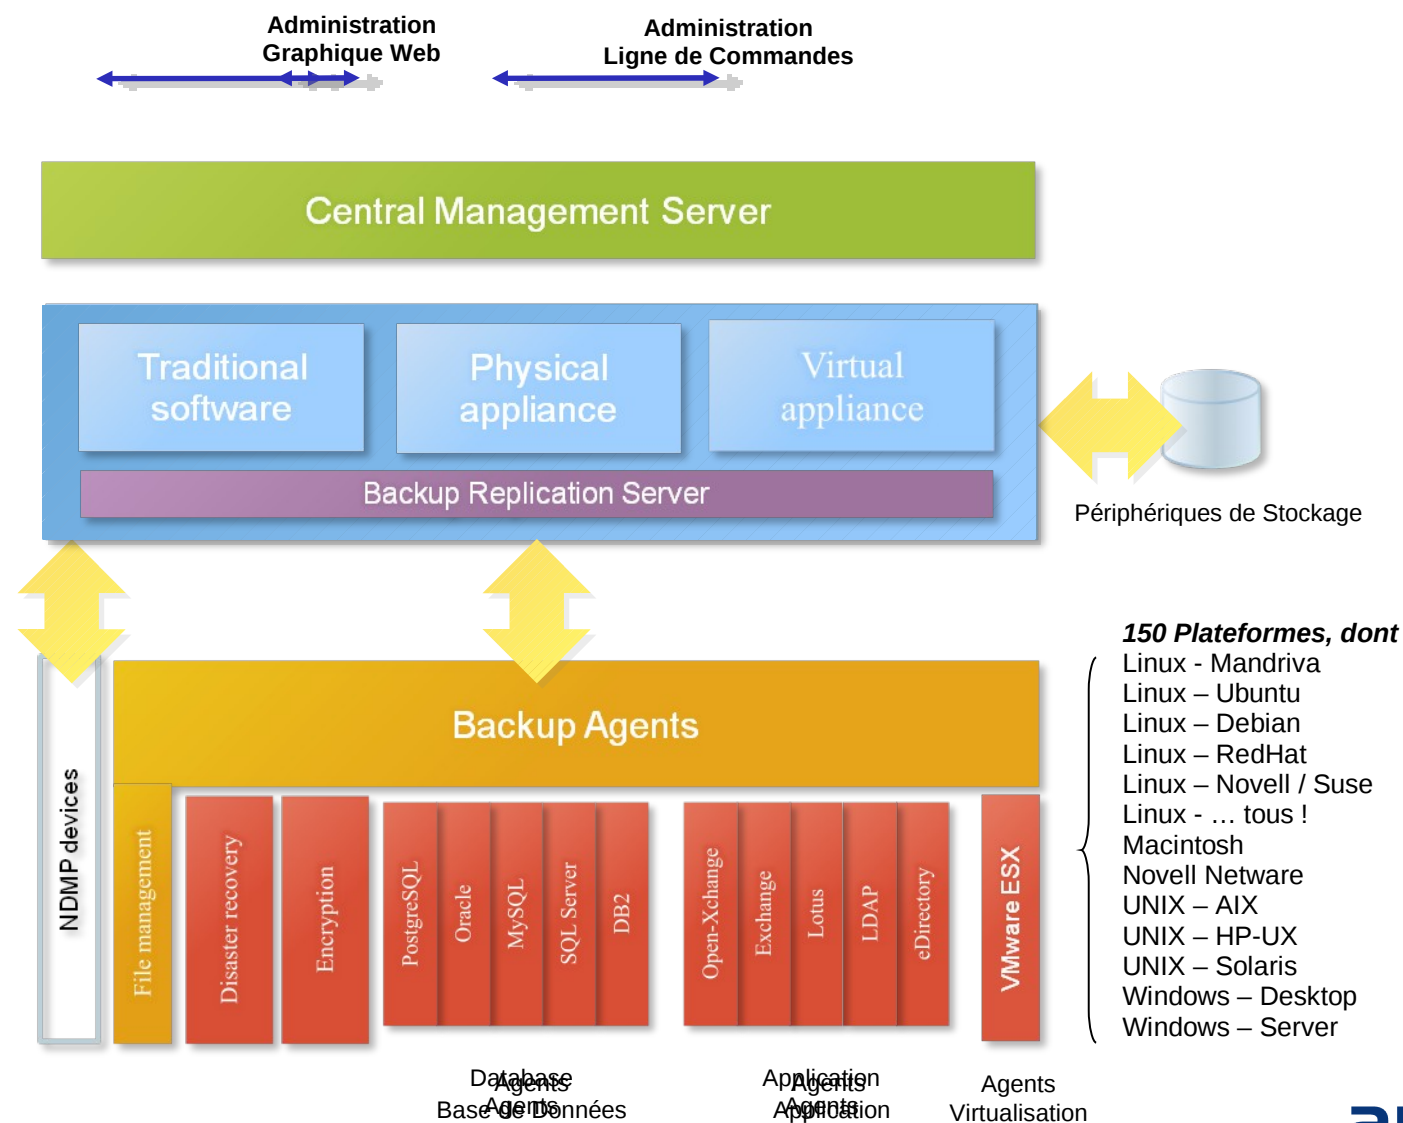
Administration
Graphique Web

Administration
Ligne de Commandes

Central Management Server

Traditional software

Physical appliance

Virtual appliance

Backup Replication Server

Périphériques de Stockage

150 Plateformes, dont
Linux - Mandriva
Linux – Ubuntu
Linux – Debian
Linux – RedHat
Linux – Novell / Suse
Linux - … tous !
Macintosh
Novell Netware
UNIX – AIX
UNIX – HP-UX
UNIX – Solaris
Windows – Desktop
Windows – Server

NDMP devices

Backup Agents

File management

Disaster recovery

Encryption

PostgreSQL

Oracle

MySQL

SQL Server

DB2

Open-Xchange

Exchange

Lotus

LDAP

eDirectory

VMware ESX

Database Agents
Agents Base de Données

Application Agents
Agents Application

Agents
Virtualisation